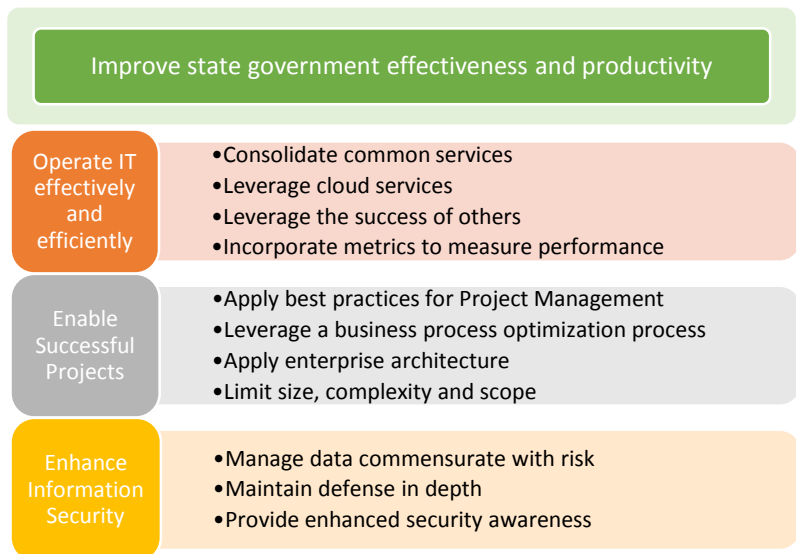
Improve state government effectiveness and productivity

Operate IT effectively and efficiently

•Consolidate common services
•Leverage cloud services
•Leverage the success of others
•Incorporate metrics to measure performance

Enable Successful Projects

•Apply best practices for Project Management
•Leverage a business process optimization process
•Apply enterprise architecture
•Limit size, complexity and scope

Enhance Information Security

•Manage data commensurate with risk
•Maintain defense in depth
•Provide enhanced security awareness